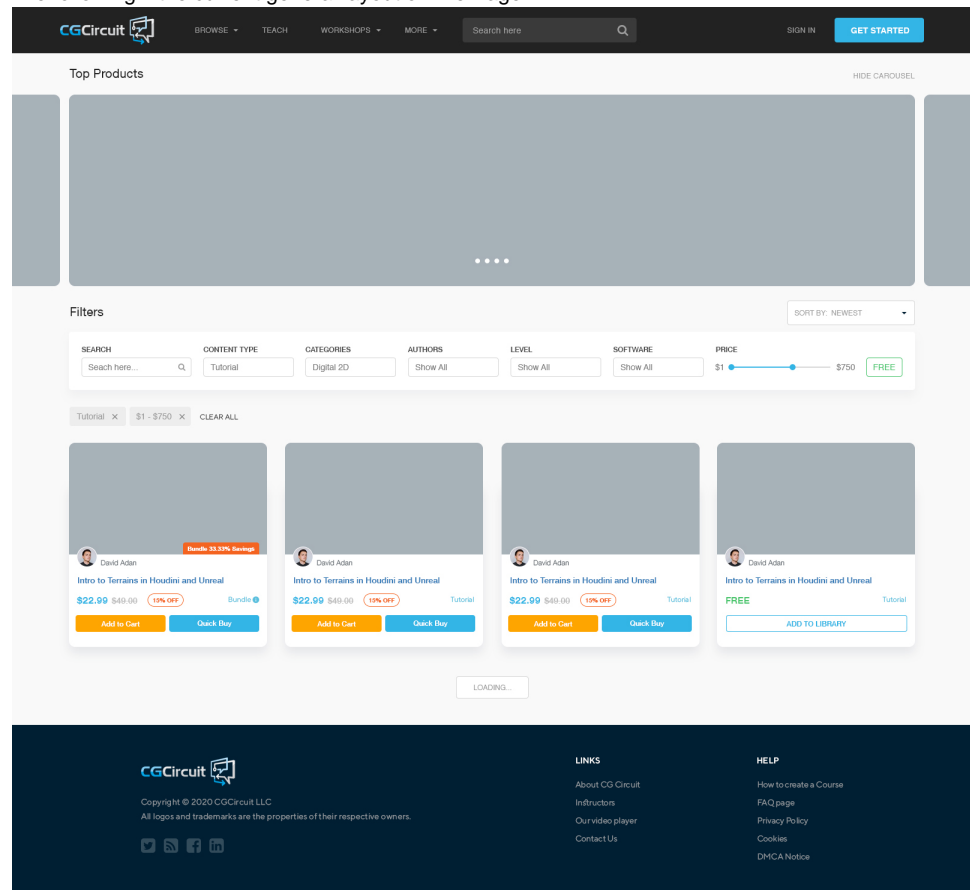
CGCircuit

BROWSE TEACH WORKSHOPS MORE Search here SIGN IN GET STARTED

Top Products HIDE CAROUSEL

Filters SORT BY: NEWEST

| SEARCH | CONTENT TYPE | CATEGORIES | AUTHORS | LEVEL | SOFTWARE | PRICE |
|---|---|---|---|---|---|---|
| Search here... | Tutorial | Digital 2D | Show All | Show All | Show All | \$1 \$750 FREE |

Tutorial × \$1 - \$750 × CLEAR ALL

Bundle 33.33% Savings
David Adan
Intro to Terrains in Houdini and Unreal
\$22.99 \$49.00 15% OFF Bundle
Add to Cart Quick Buy

David Adan
Intro to Terrains in Houdini and Unreal
\$22.99 \$49.00 15% OFF Tutorial
Add to Cart Quick Buy

David Adan
Intro to Terrains in Houdini and Unreal
\$22.99 \$49.00 15% OFF Tutorial
Add to Cart Quick Buy

David Adan
Intro to Terrains in Houdini and Unreal
FREE Tutorial
ADD TO LIBRARY

LOADING...

CGCircuit
Copyright © 2020 CGCircuit LLC
All logos and trademarks are the properties of their respective owners.

LINKS
About CG Circuit
Infrtuctors
Our video player
Contact Us

HELP
How to create a Course
FAQ page
Privacy Policy
Cookies
DMCA Notice